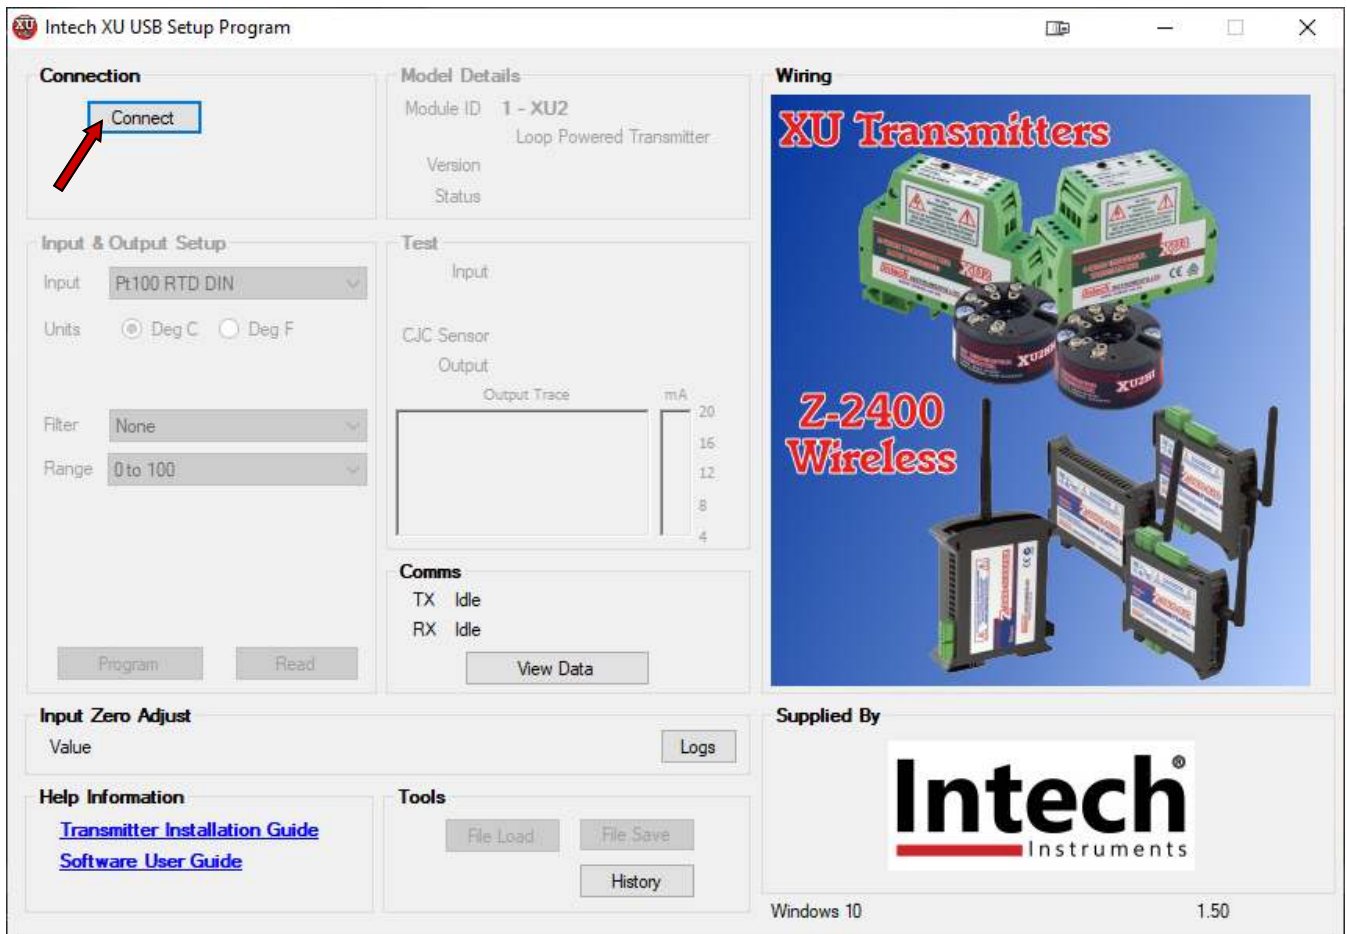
Intech XU USB Setup Program

Connection

Connect

Model Details

Module ID 1 - XU2

Loop Powered Transmitter

Version

Status

Wiring

XU Transmitters

Z-2400 Wireless

Input & Output Setup

Input Pt100 RTD DIN

Units Deg C Deg F

Filter None

Range 0 to 100

Program Read

Test

Input

CJC Sensor

Output

Output Trace

mA

20

16

12

8

4

Comms

TX Idle

RX Idle

View Data

Input Zero Adjust

Value

Logs

Supplied By

Intech Instruments

Help Information

Transmitter Installation Guide

Software User Guide

Tools

File Load File Save

History

Windows 10

1.50